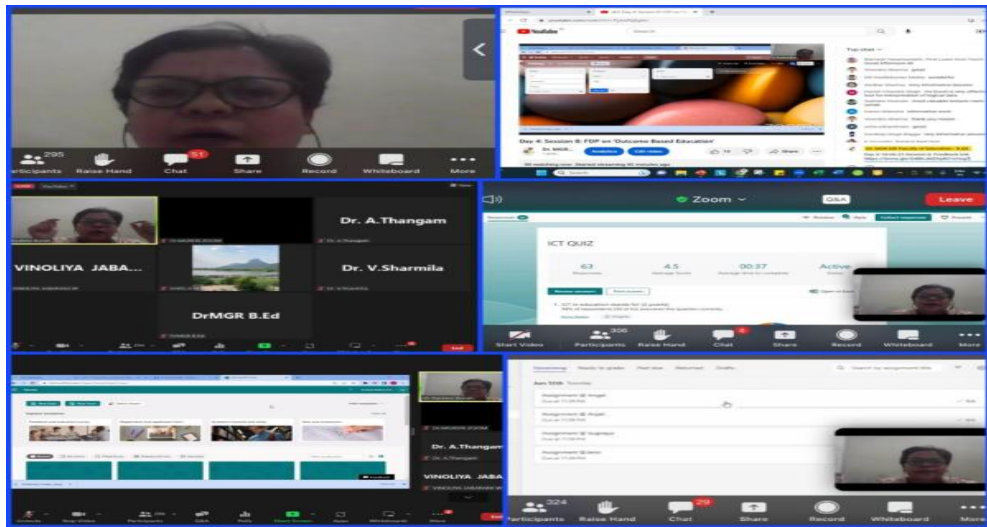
295
Participants Raise Hand 51 Chat Share Record Whiteboard More

YouTube
Top chat
Day 4: Session 8: FDP on "Outcome Based Education"

Dr. A.Thangam
VINOLIYA JABA...
Dr. V.Sharmila
DrMGR B.Ed

Zoom
Q&A
Leave
ICT QUIZ
63
4.5
00:37
Active
Start Video 306 Participants Raise Hand Chat Share Record Whiteboard More

Dr. A.Thangam
VINOLIYA JABA

Assignment
Assignment
Assignment
Assignment
324 Participants Raise Hand 29 Chat Share Record Whiteboard More